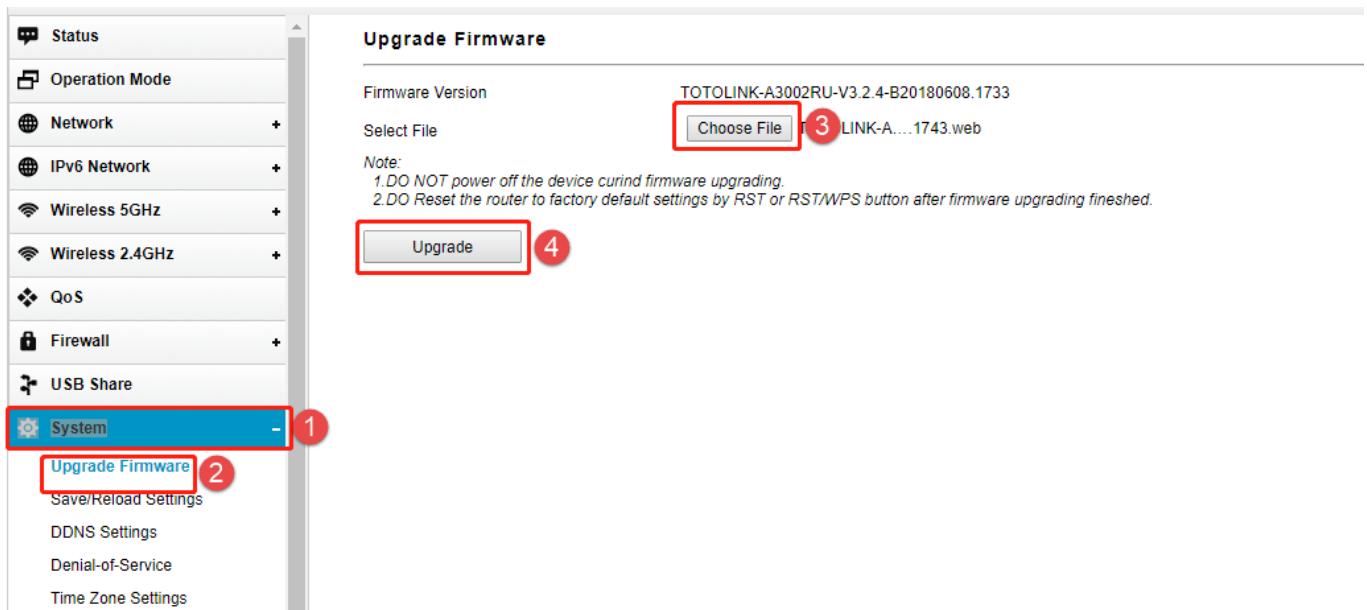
Status
Operation Mode
Network +
IPv6 Network +
Wireless 5GHz +
Wireless 2.4GHz +
QoS
Firewall +
USB Share
System -
1
Upgrade Firmware
2
Save/Reload Settings
DDNS Settings
Denial-of-Service
Time Zone Settings

Upgrade Firmware

Firmware Version TOTOLINK-A3002RU-V3.2.4-B20180608.1733

Select File Choose File 3 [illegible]LINK-A.....1743.web

Note:
1.DO NOT power off the device curind firmware upgrading.
2.DO Reset the router to factory default settings by RST or RST/WPS button after firmware upgrading fineshed.

Upgrade 4